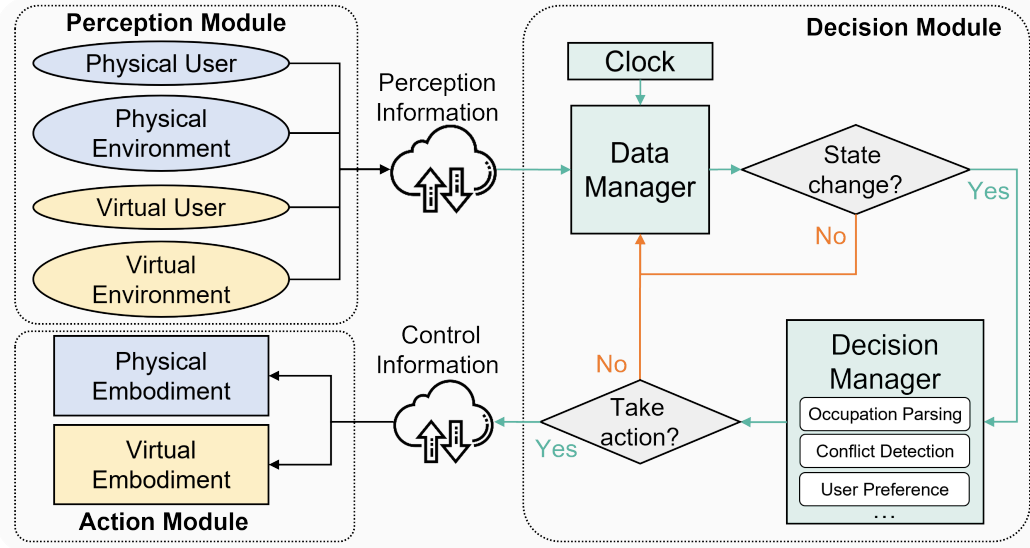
Perception Module

Physical User

Physical Environment

Virtual User

Virtual Environment

Perception Information

Decision Module

Clock

Data Manager

State change?

Yes

No

Control Information

Physical Embodiment

Virtual Embodiment

Action Module

No

Take action?

Yes

Decision Manager

Occupation Parsing

Conflict Detection

User Preference

...